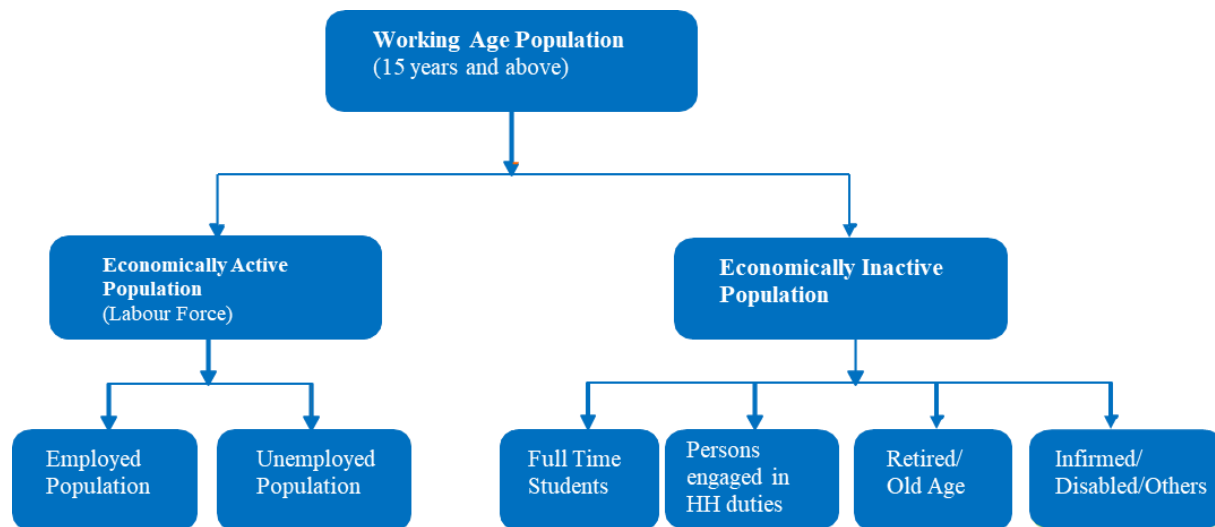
Working Age Population
(15 years and above)

Economically Active Population
(Labour Force)

Economically Inactive Population

Employed Population

Unemployed Population

Full Time Students

Persons engaged in HH duties

Retired/ Old Age

Infirmed/ Disabled/Others